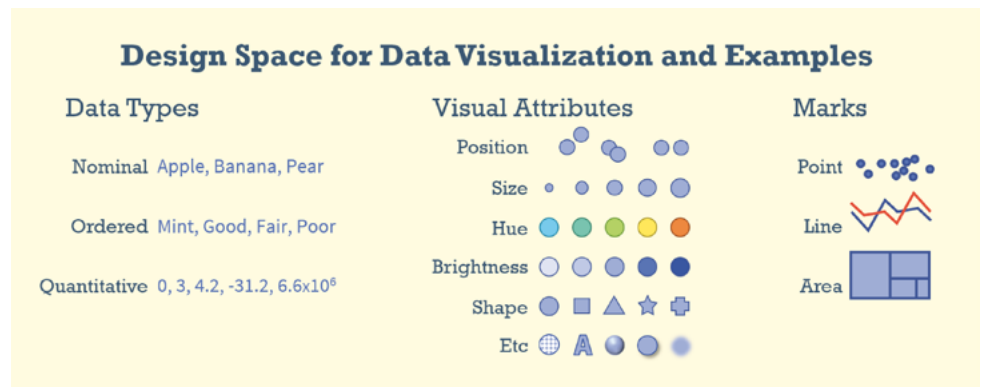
Design Space for Data Visualization and Examples

Data Types

Nominal Apple, Banana, Pear

Ordered Mint, Good, Fair, Poor

Quantitative 0, 3, 4.2, -31.2, 6.6x$10^6$

Visual Attributes

Position

Size

Hue

Brightness

Shape

Etc A

Marks

Point

Line

Area